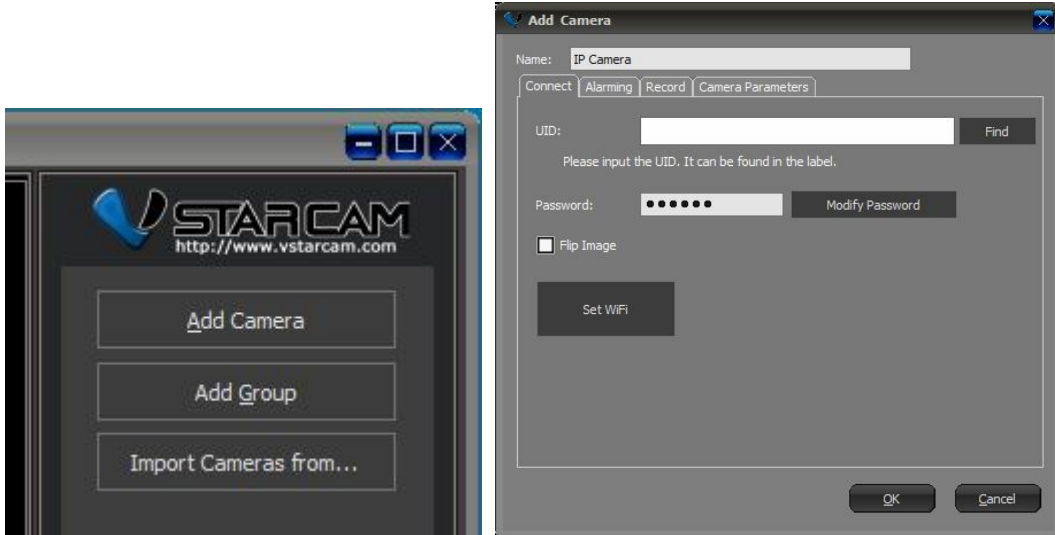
VSTARCAM
http://www.vstarcam.com

Add Camera

Add Group

Import Cameras from...

Add Camera

Name: IP Camera

Connect | Alarming | Record | Camera Parameters

UID: Find

Please input the UID. It can be found in the label.

Password: •••••• Modify Password

Flip Image

Set WiFi

OK Cancel